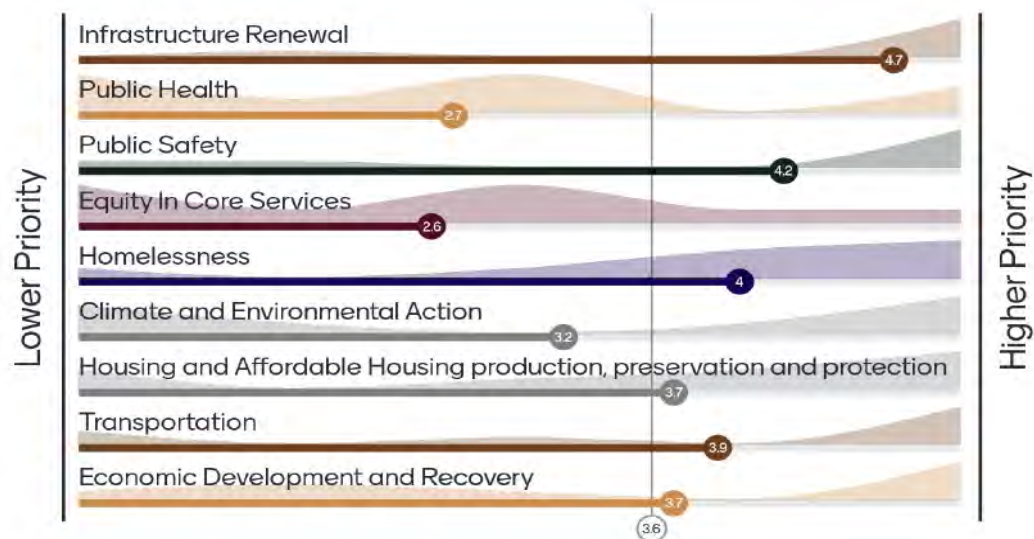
Lower Priority

Infrastructure Renewal
4.7

Public Health
2.7

Public Safety
4.2

Equity In Core Services
2.6

Homelessness
4

Climate and Environmental Action
3.2

Housing and Affordable Housing production, preservation and protection
3.7

Transportation
3.9

Economic Development and Recovery
3.7

3.6

Higher Priority